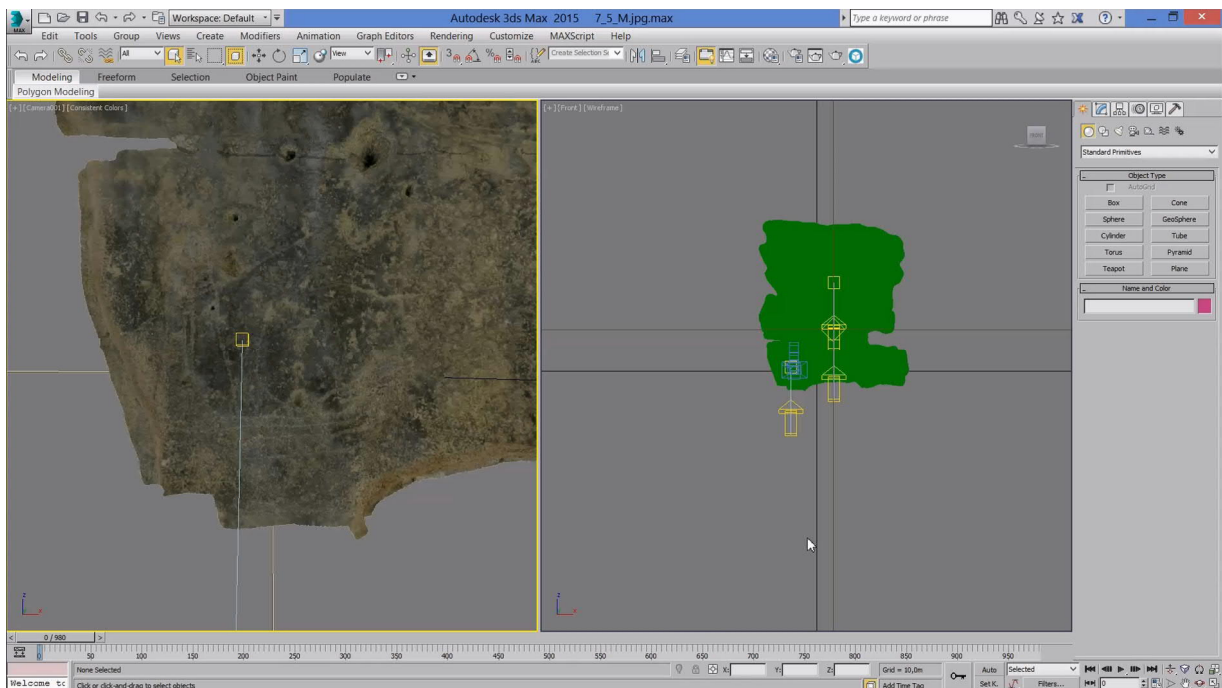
Workspace: Default
Autodesk 3ds Max 2015 7_5_M.jpg.max
Type a keyword or phrase
Edit Tools Group Views Create Modifiers Animation Graph Editors Rendering Customize MAXScript Help
All
View
Create Selection Se
Modeling Freeform Selection Object Paint Populate
Polygon Modeling
[+] [Camera001] [Consistent Colors]
[+] [Front] [Wireframe]
Standard Primitives
Object Type
AutoGrid
Box
Cone
Sphere
GeoSphere
Cylinder
Tube
Torus
Pyramid
Teapot
Plane
Name and Color
0 / 980
50 100 150 200 250 300 350 400 450 500 550 600 650 700 750 800 850 900 950
Welcome tc
None Selected
Click or click-and-drag to select objects
X:
Y:
Z:
Grid = 10,0m
Add Time Tag
Auto
Selected
Set K.
Filters...
0